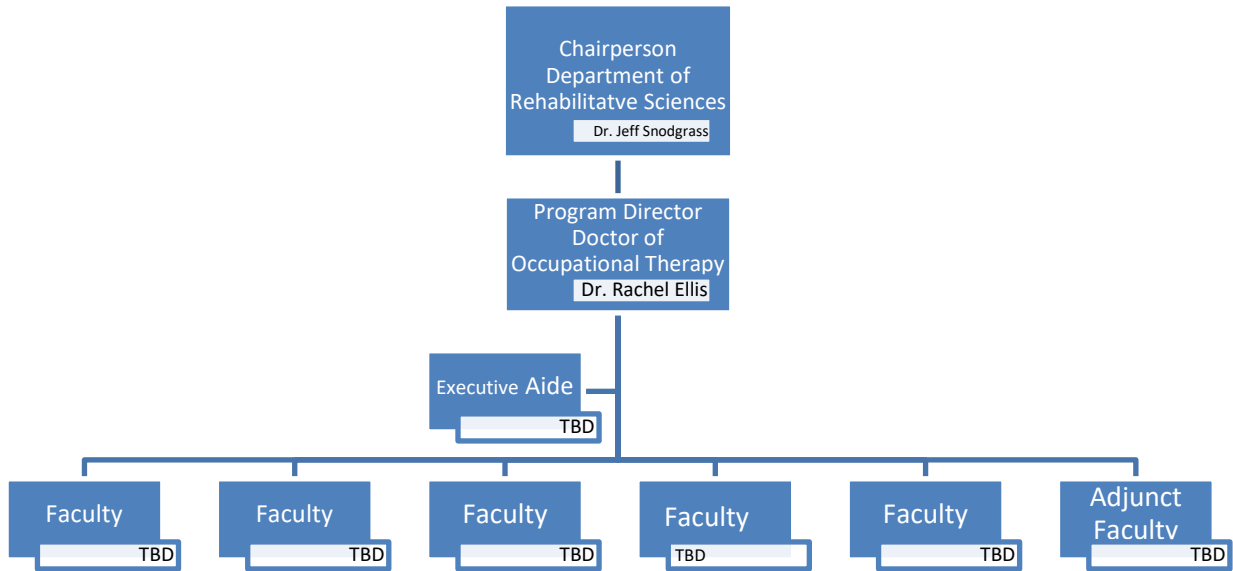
Chairperson
Department of
Rehabilitatve Sciences
Dr. Jeff Snodgrass

Program Director
Doctor of
Occupational Therapy
Dr. Rachel Ellis

Executive Aide
TBD

Faculty
TBD

Faculty
TBD

Faculty
TBD

Faculty
TBD

Faculty
TBD

Adjunct
Faculty
TBD